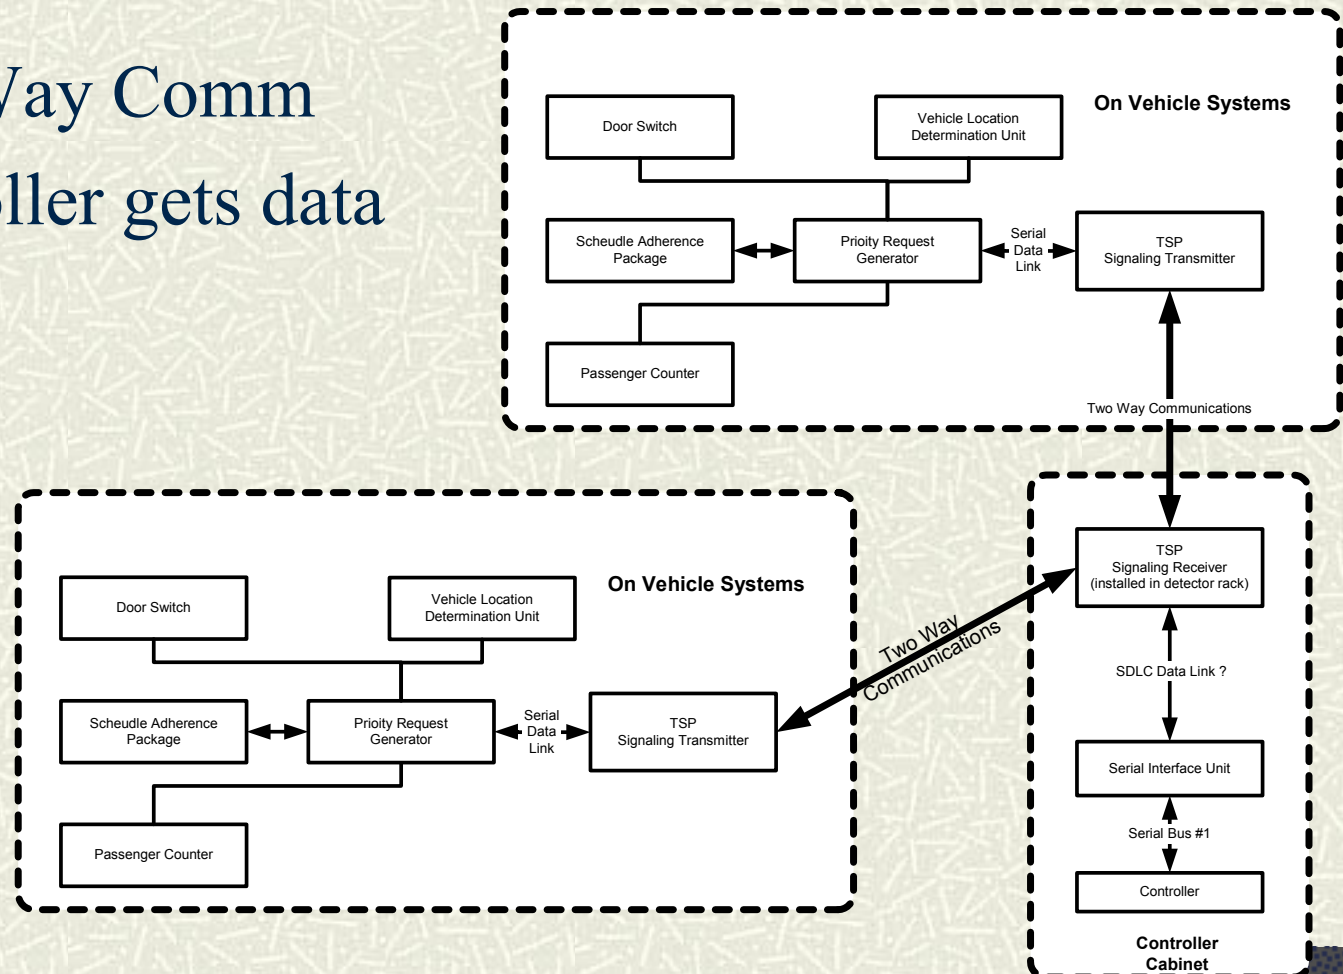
Vay Comm
ller gets data

On Vehicle Systems

Door Switch

Vehicle Location Determination Unit

Scheudle Adherence Package

Prioity Request Generator

Serial Data Link

TSP Signaling Transmitter

Passenger Counter

Two Way Communications

On Vehicle Systems

Door Switch

Vehicle Location Determination Unit

Scheudle Adherence Package

Prioity Request Generator

Serial Data Link

TSP Signaling Transmitter

Passenger Counter

Two Way Communications

TSP Signaling Receiver (installed in detector rack)

SDLC Data Link ?

Serial Interface Unit

Serial Bus #1

Controller

Controller Cabinet